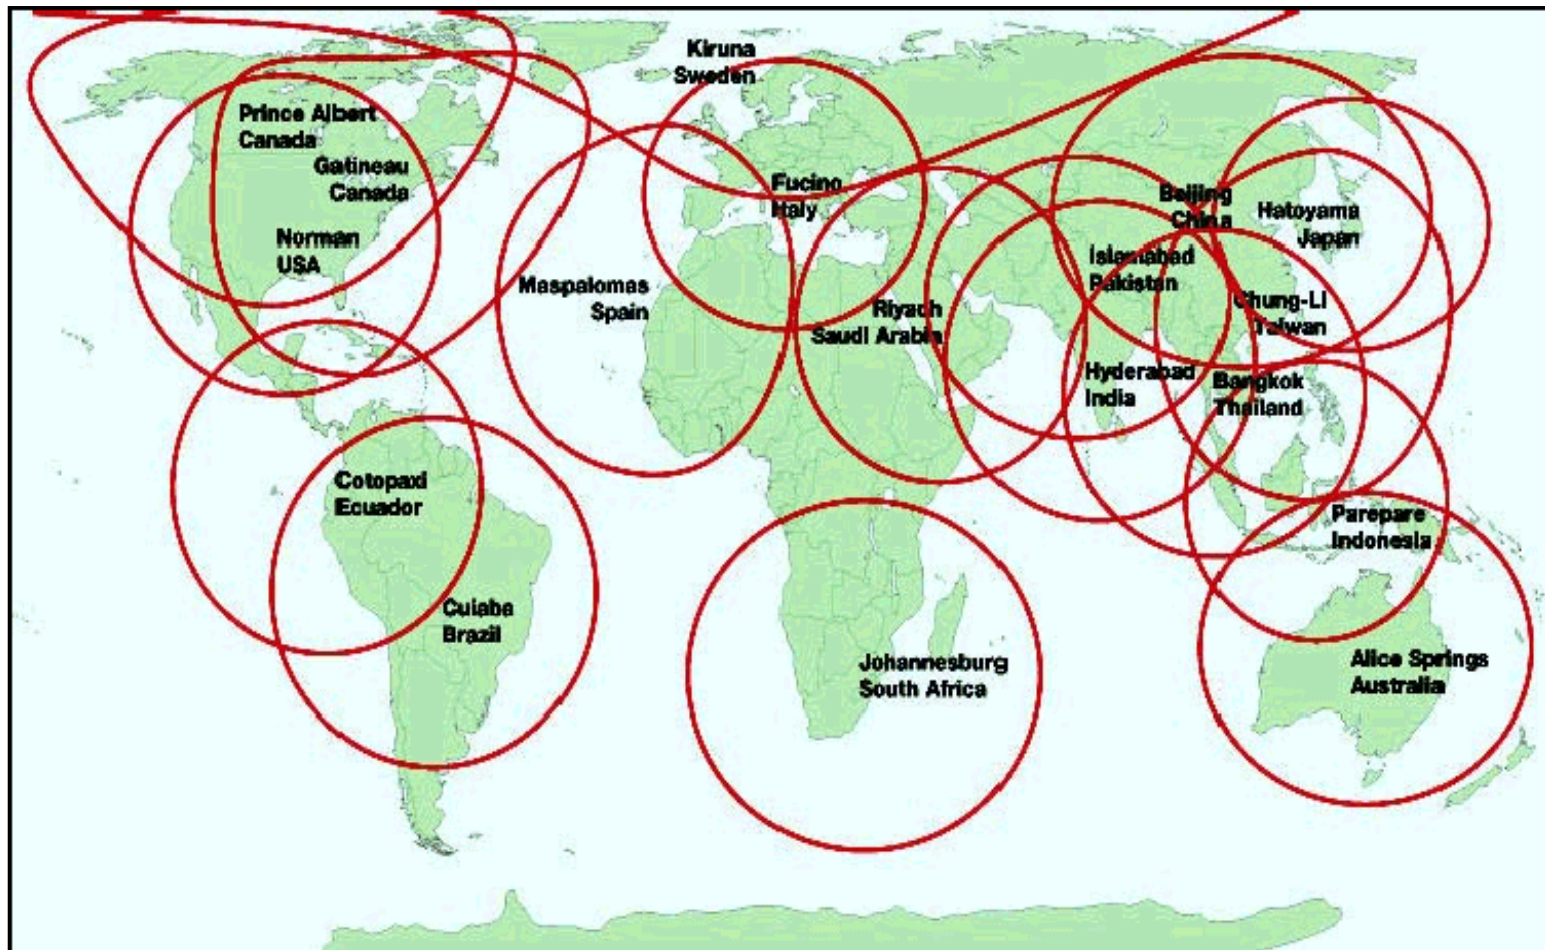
Kiruna Sweden

Prince Albert Canada

Gatineau Canada

Norman USA

Maspalomas Spain

Fucino Italy

Riyadh Saudi Arabia

Beijing China

Hatoyama Japan

Islamabad Pakistan

Chung-Li Taiwan

Hyderabad India

Bangkok Thailand

Cotopaxi Ecuador

Cuiaba Brazil

Johannesburg South Africa

Parepare Indonesia

Alice Springs Australia